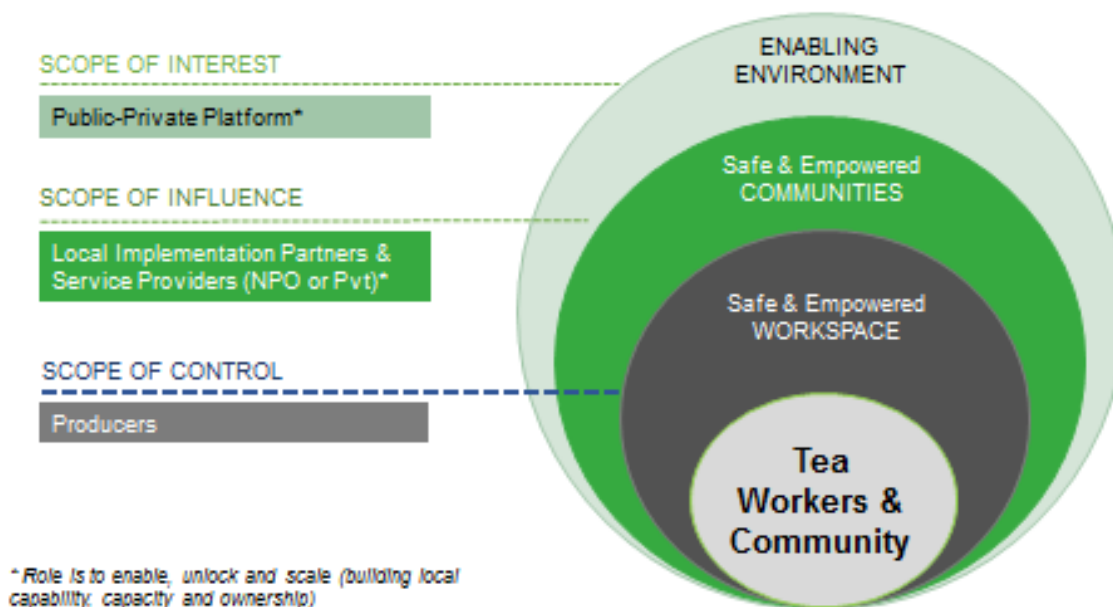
SCOPE OF INTEREST

Public-Private Platform*

SCOPE OF INFLUENCE

Local Implementation Partners & Service Providers (NPO or Pvt)*

SCOPE OF CONTROL

Producers

ENABLING ENVIRONMENT

Safe & Empowered COMMUNITIES

Safe & Empowered WORKSPACE

Tea Workers & Community

* Role is to enable, unlock and scale (building local capability, capacity and ownership)